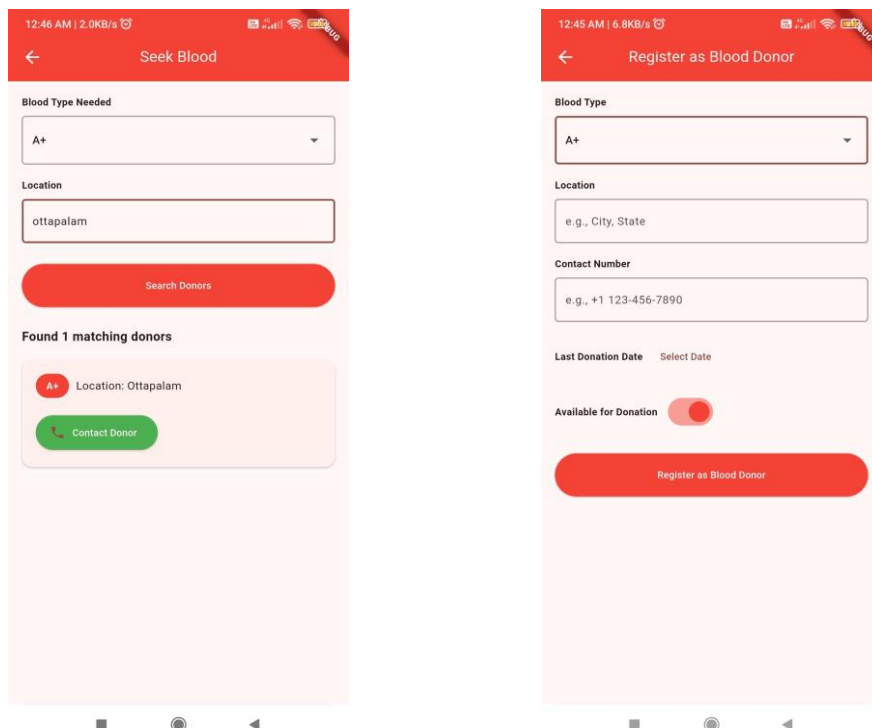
12:46 AM | 2.0KB/s

Seek Blood

Blood Type Needed

A+

Location

ottapalam

Search Donors

Found 1 matching donors

A+ Location: Ottapalam

Contact Donor

12:45 AM | 6.8KB/s

Register as Blood Donor

Blood Type

A+

Location

e.g., City, State

Contact Number

e.g., +1 123-456-7890

Last Donation Date Select Date

Available for Donation

Register as Blood Donor